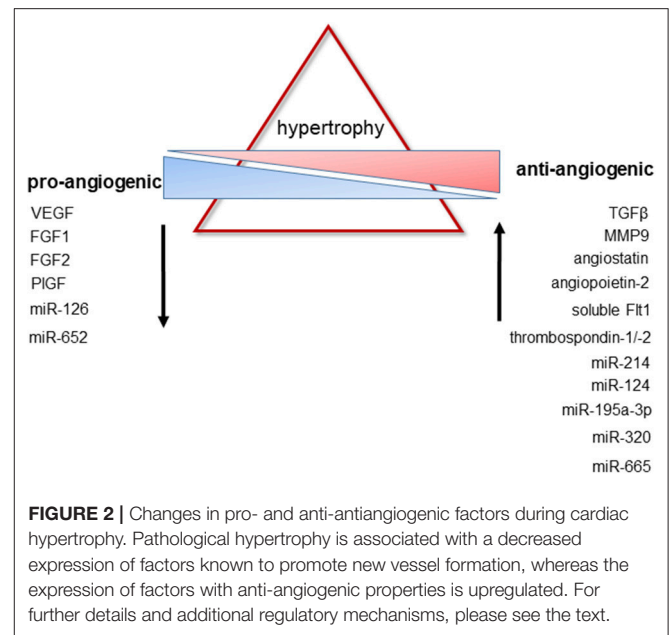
hypertrophy

pro-angiogenic

VEGF
FGF1
FGF2
PlGF
miR-126
miR-652

anti-angiogenic

TGFβ
MMP9
angiostatin
angiopoietin-2
soluble Flt1
thrombospondin-1/-2
miR-214
miR-124
miR-195a-3p
miR-320
miR-665

**FIGURE 2 |** Changes in pro- and anti-antiangiogenic factors during cardiac hypertrophy. Pathological hypertrophy is associated with a decreased expression of factors known to promote new vessel formation, whereas the expression of factors with anti-angiogenic properties is upregulated. For further details and additional regulatory mechanisms, please see the text.